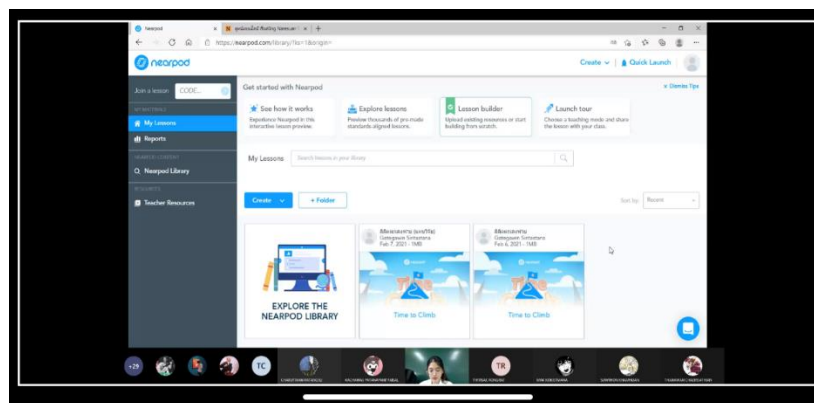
Nearpod

https://nearpod.com/library/?

nearpod

Create

Quick Launch

Join a lesson

CODE...

My Lessons

Reports

Nearpod Library

Teacher Resources

Get started with Nearpod

Dismiss Tips

See how it works

Experience Nearpod in this interactive lesson preview.

Explore lessons

Preview thousands of pre-made standards aligned lessons.

Lesson builder

Upload existing resources or start building from scratch.

Launch tour

Choose a teaching mode and share the lesson with your class.

My Lessons

Search lessons in your library

Create

+ Folder

Sort by

Recent

EXPLORE THE NEARPOD LIBRARY

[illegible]

Feb 7, 2021 · 1MB

Time to Climb

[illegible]

Feb 6, 2021 · 1MB

Time to Climb

+29

TC

TR